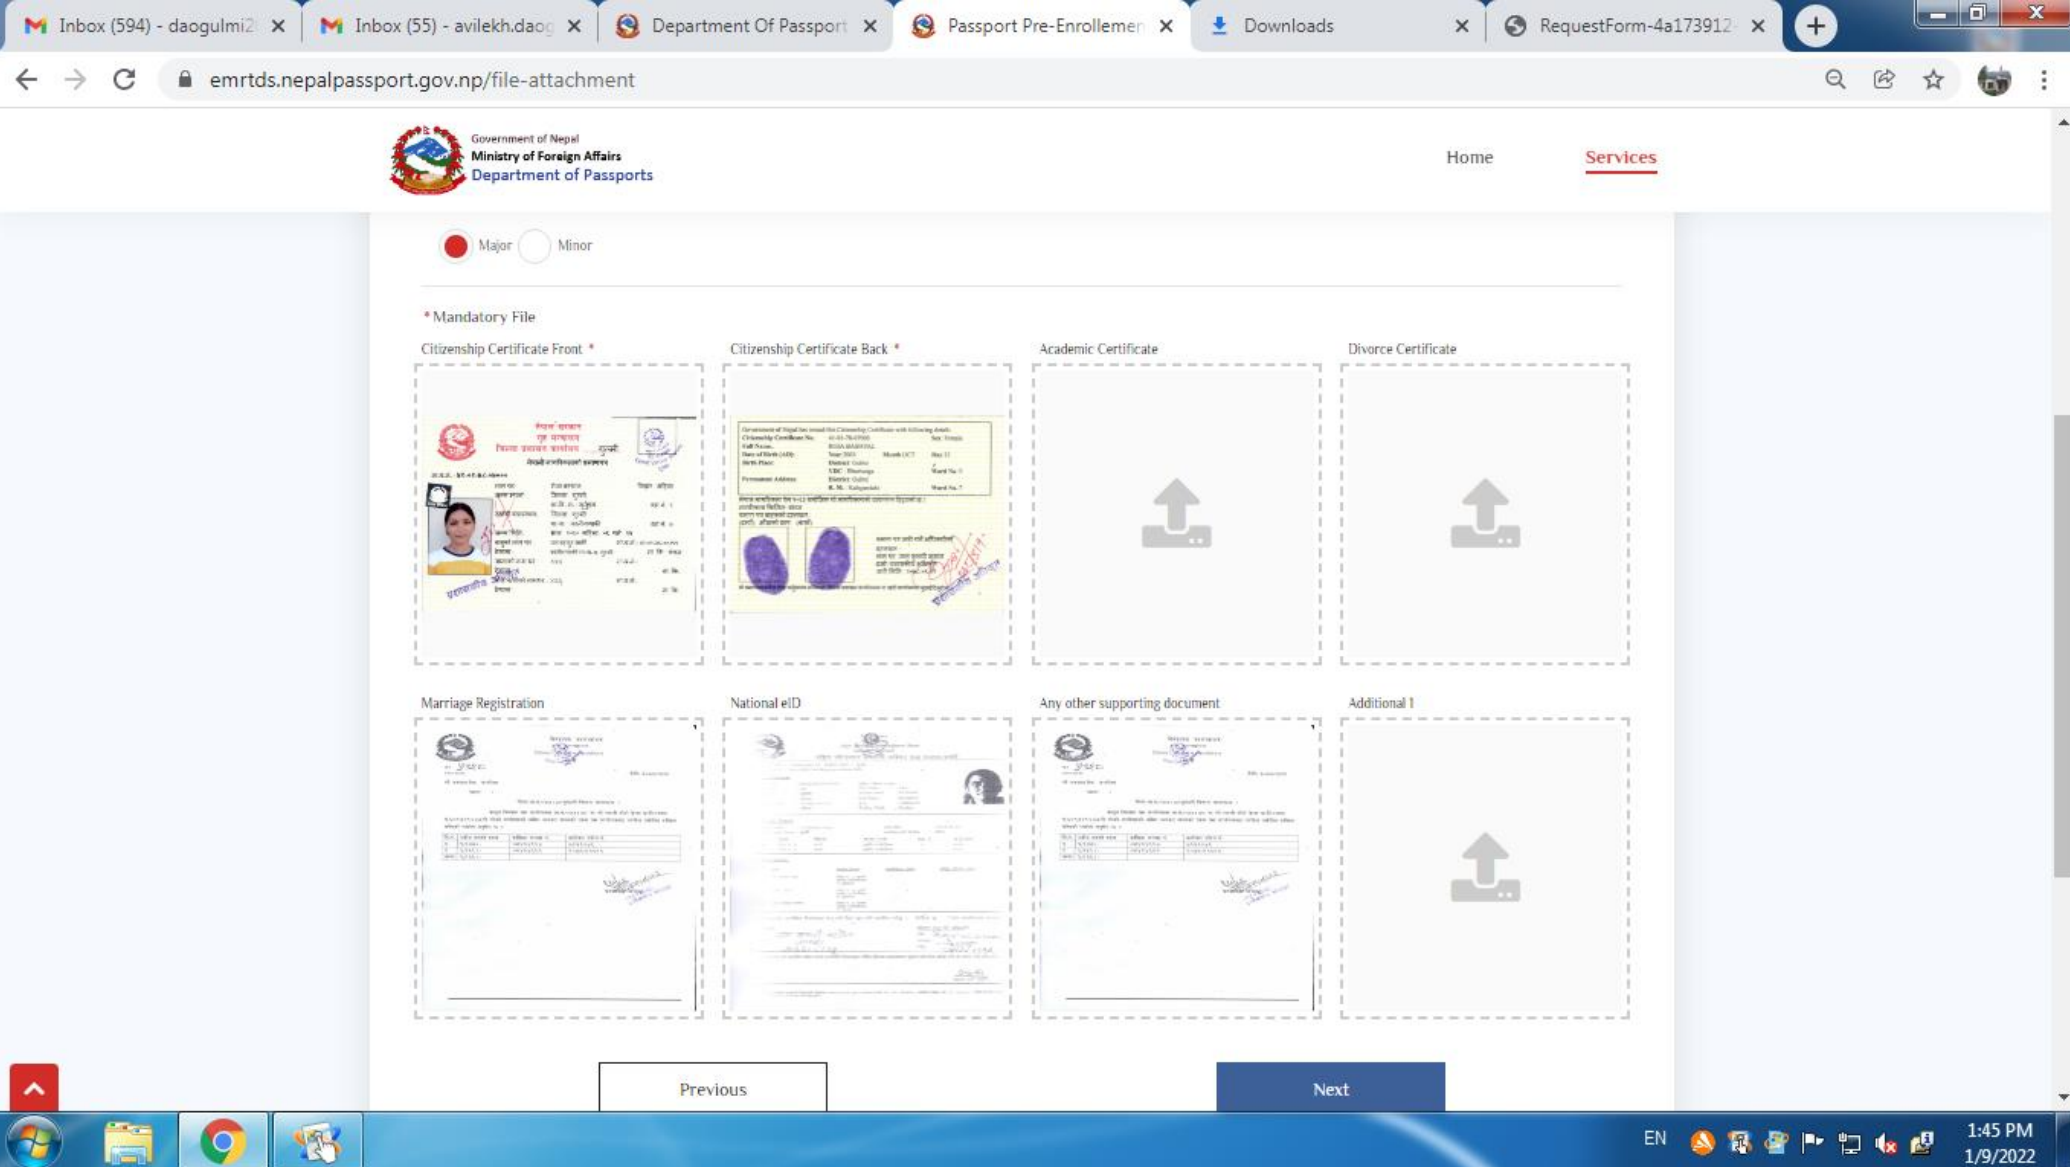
Inbox (594) - daogulmi2 ×
Inbox (55) - avilekh.daog ×
Department Of Passport ×
Passport Pre-Enrollmen ×
Downloads ×
RequestForm-4a173912 ×

emrtds.nepalpassport.gov.np/file-attachment

Government of Nepal
Ministry of Foreign Affairs
Department of Passports

Home
Services

Major Minor

*Mandatory File

Citizenship Certificate Front *
Citizenship Certificate Back *
Academic Certificate
Divorce Certificate

Marriage Registration
National eID
Any other supporting document
Additional 1

Previous
Next

EN
1:45 PM
1/9/2022